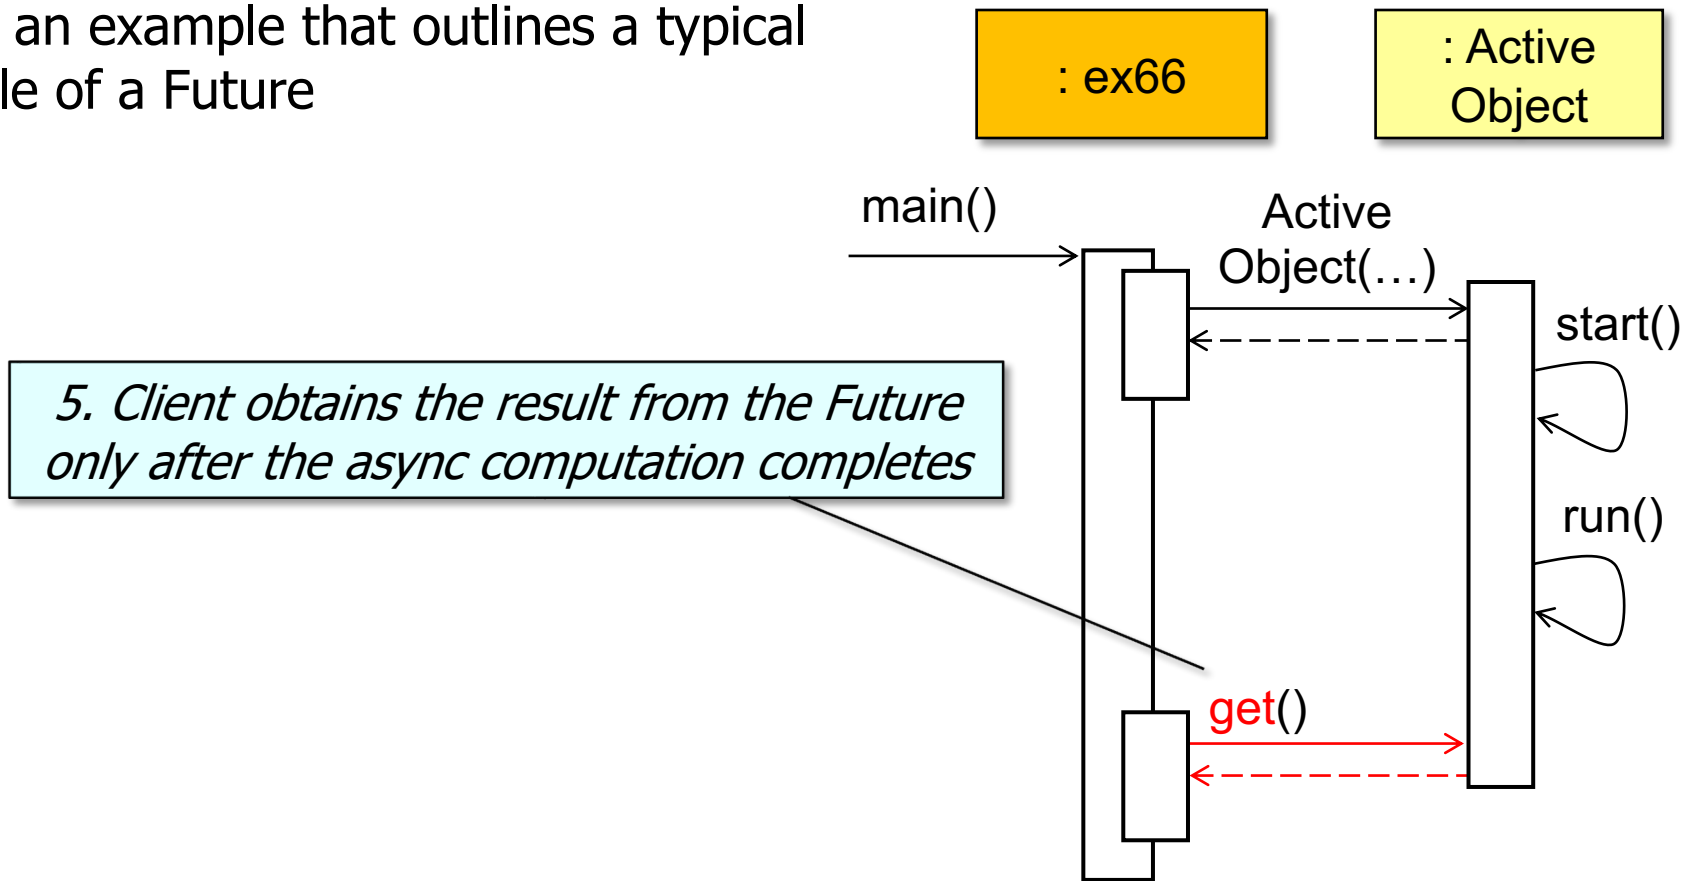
an example that outlines a typical
le of a Future

: ex66

: Active Object

main()

Active Object(…)

start()

5. Client obtains the result from the Future only after the async computation completes

run()

get()